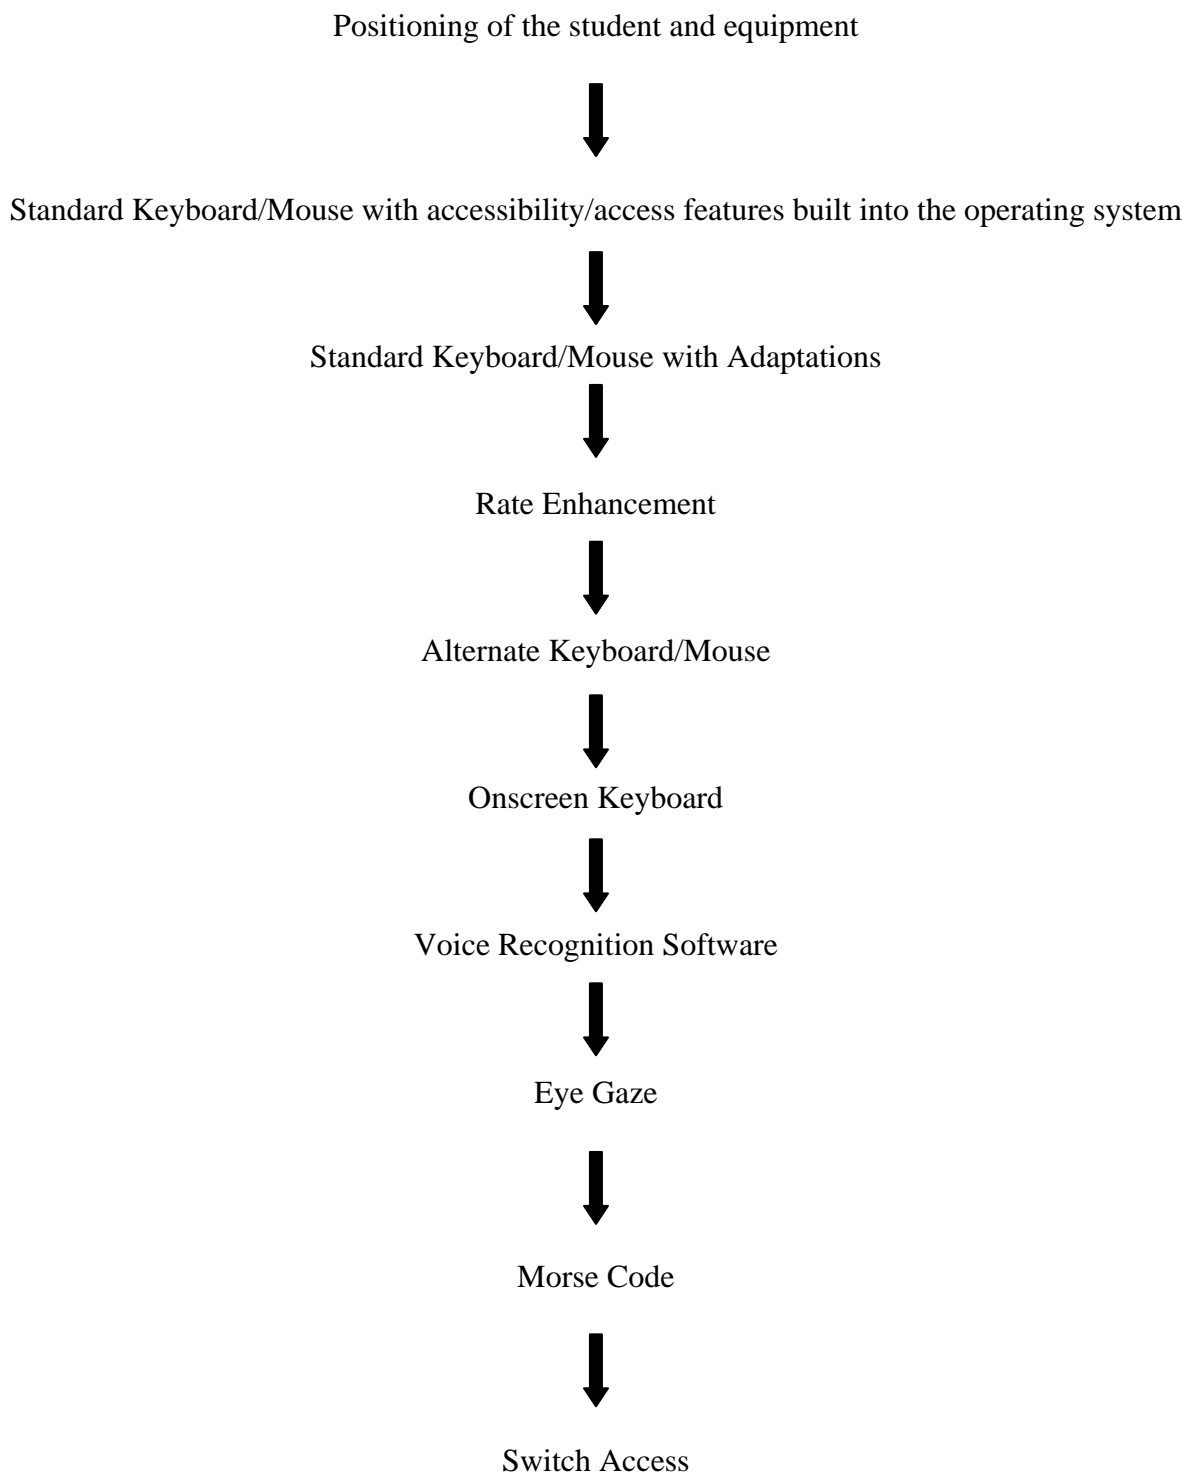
Positioning of the student and equipment

Standard Keyboard/Mouse with accessibility/access features built into the operating system

Standard Keyboard/Mouse with Adaptations

Rate Enhancement

Alternate Keyboard/Mouse

Onscreen Keyboard

Voice Recognition Software

Eye Gaze

Morse Code

Switch Access